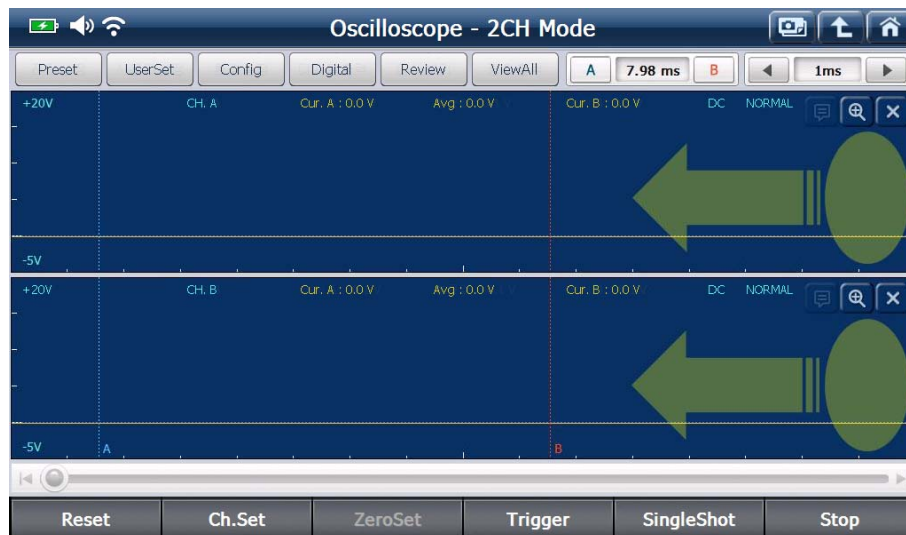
Oscilloscope - 2CH Mode

Preset UserSet Config Digital Review ViewAll A 7.98 ms B 1ms

+20V CH. A Cur. A : 0.0 V Avg : 0.0 V Cur. B : 0.0 V DC NORMAL

-5V

+20V CH. B Cur. A : 0.0 V Avg : 0.0 V Cur. B : 0.0 V DC NORMAL

-5V A B

Reset Ch.Set ZeroSet Trigger SingleShot Stop